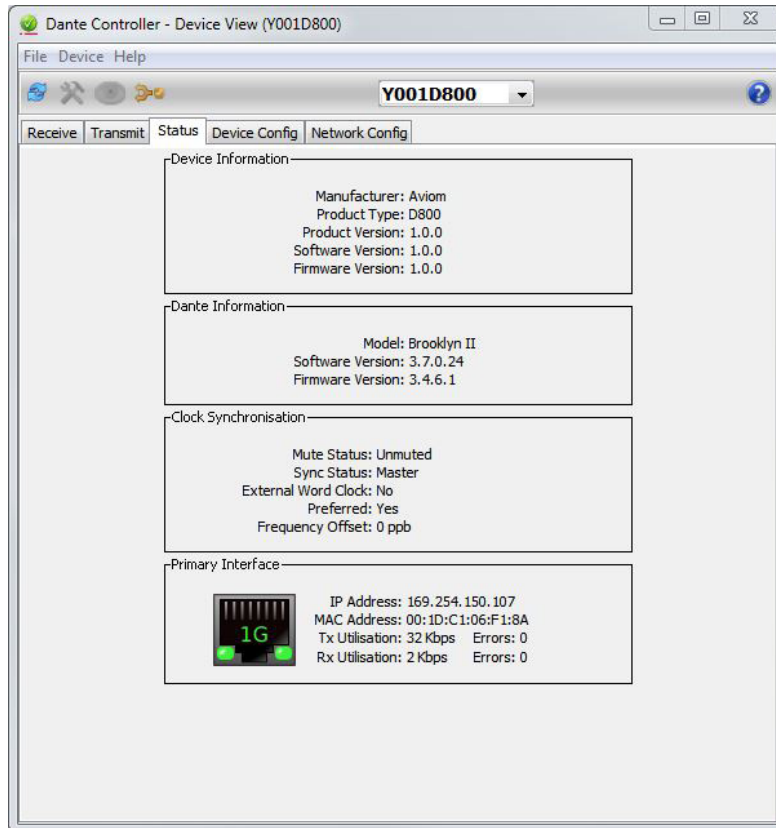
Dante Controller - Device View (Y001D800)

File Device Help

Y001D800

Receive | Transmit | Status | Device Config | Network Config

Device Information

Manufacturer: Aviom
Product Type: D800
Product Version: 1.0.0
Software Version: 1.0.0
Firmware Version: 1.0.0

Dante Information

Model: Brooklyn II
Software Version: 3.7.0.24
Firmware Version: 3.4.6.1

Clock Synchronisation

Mute Status: Unmuted
Sync Status: Master
External Word Clock: No
Preferred: Yes
Frequency Offset: 0 ppb

Primary Interface

1G

IP Address: 169.254.150.107
MAC Address: 00:1D:C1:06:F1:8A
Tx Utilisation: 32 Kbps Errors: 0
Rx Utilisation: 2 Kbps Errors: 0